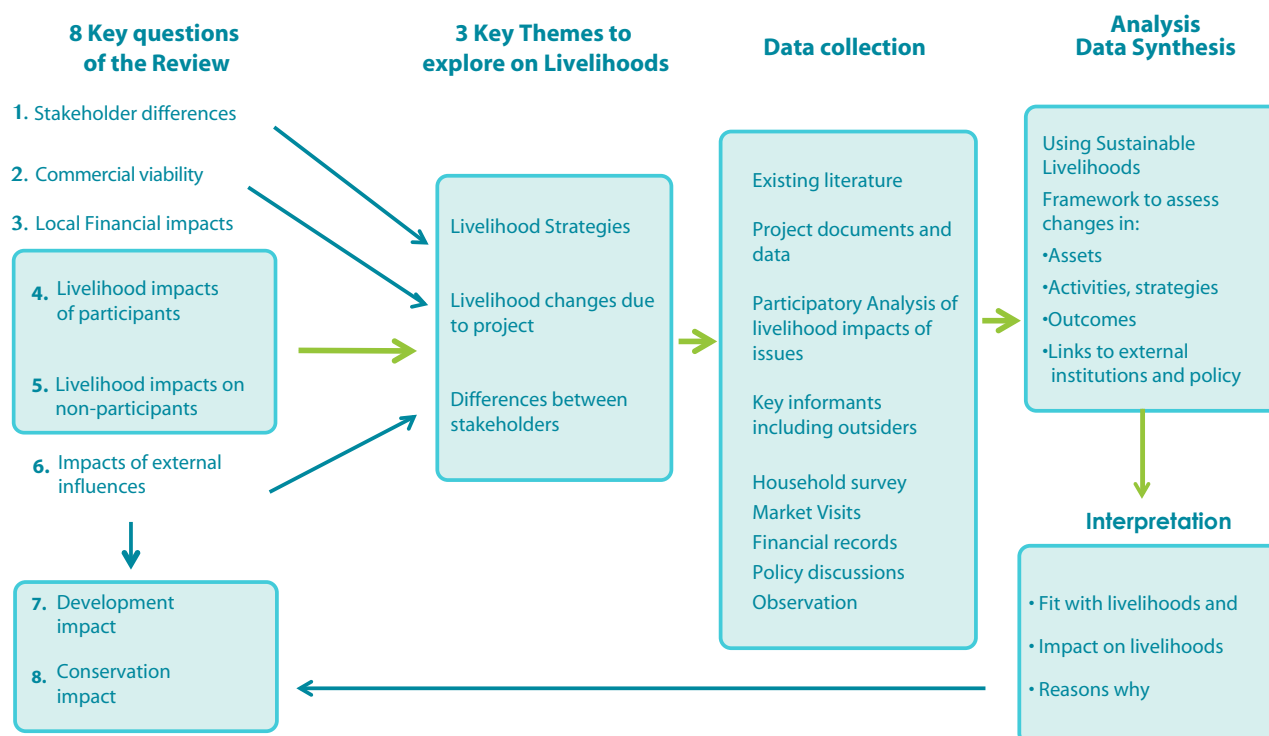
8 Key questions of the Review

1. Stakeholder differences

2. Commercial viability

3. Local Financial impacts

4. Livelihood impacts of participants

5. Livelihood impacts on non-participants

6. Impacts of external influences

7. Development impact

8. Conservation impact

3 Key Themes to explore on Livelihoods

Livelihood Strategies

Livelihood changes due to project

Differences between stakeholders

Data collection

Existing literature

Project documents and data

Participatory Analysis of livelihood impacts of issues

Key informants including outsiders

Household survey
Market Visits
Financial records
Policy discussions
Observation

Analysis Data Synthesis

Using Sustainable Livelihoods
Framework to assess changes in:
•Assets
•Activities, strategies
•Outcomes
•Links to external institutions and policy

Interpretation

• Fit with livelihoods and
• Impact on livelihoods
• Reasons why